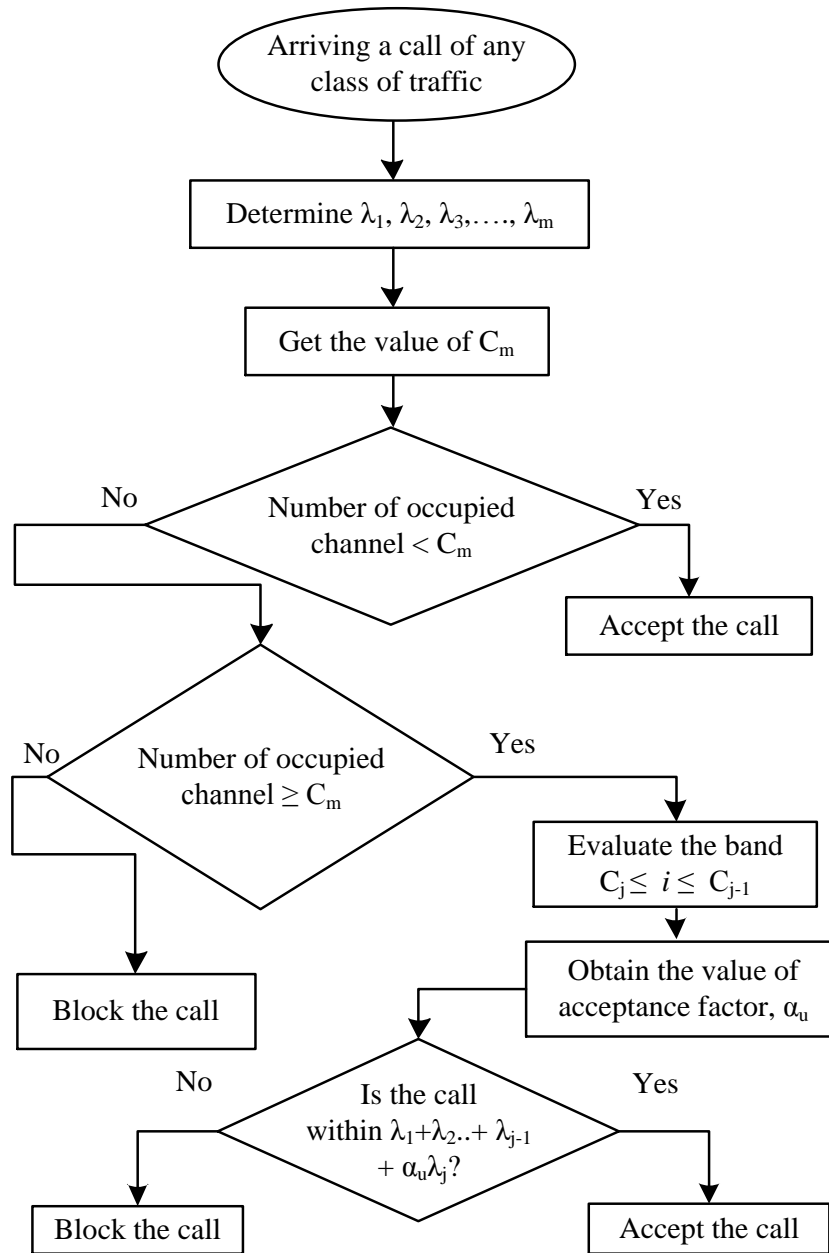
Arriving a call of any class of traffic

Determine $\lambda_1, \lambda_2, \lambda_3,\ldots, \lambda_m$

Get the value of $C_m$

No

Number of occupied channel $< C_m$

Yes

Accept the call

No

Number of occupied channel $\geq C_m$

Yes

Evaluate the band $C_j \leq i \leq C_{j-1}$

Block the call

Obtain the value of acceptance factor, $\alpha_u$

No

Is the call within $\lambda_1+\lambda_2..+\lambda_{j-1} + \alpha_u\lambda_j$?

Yes

Block the call

Accept the call